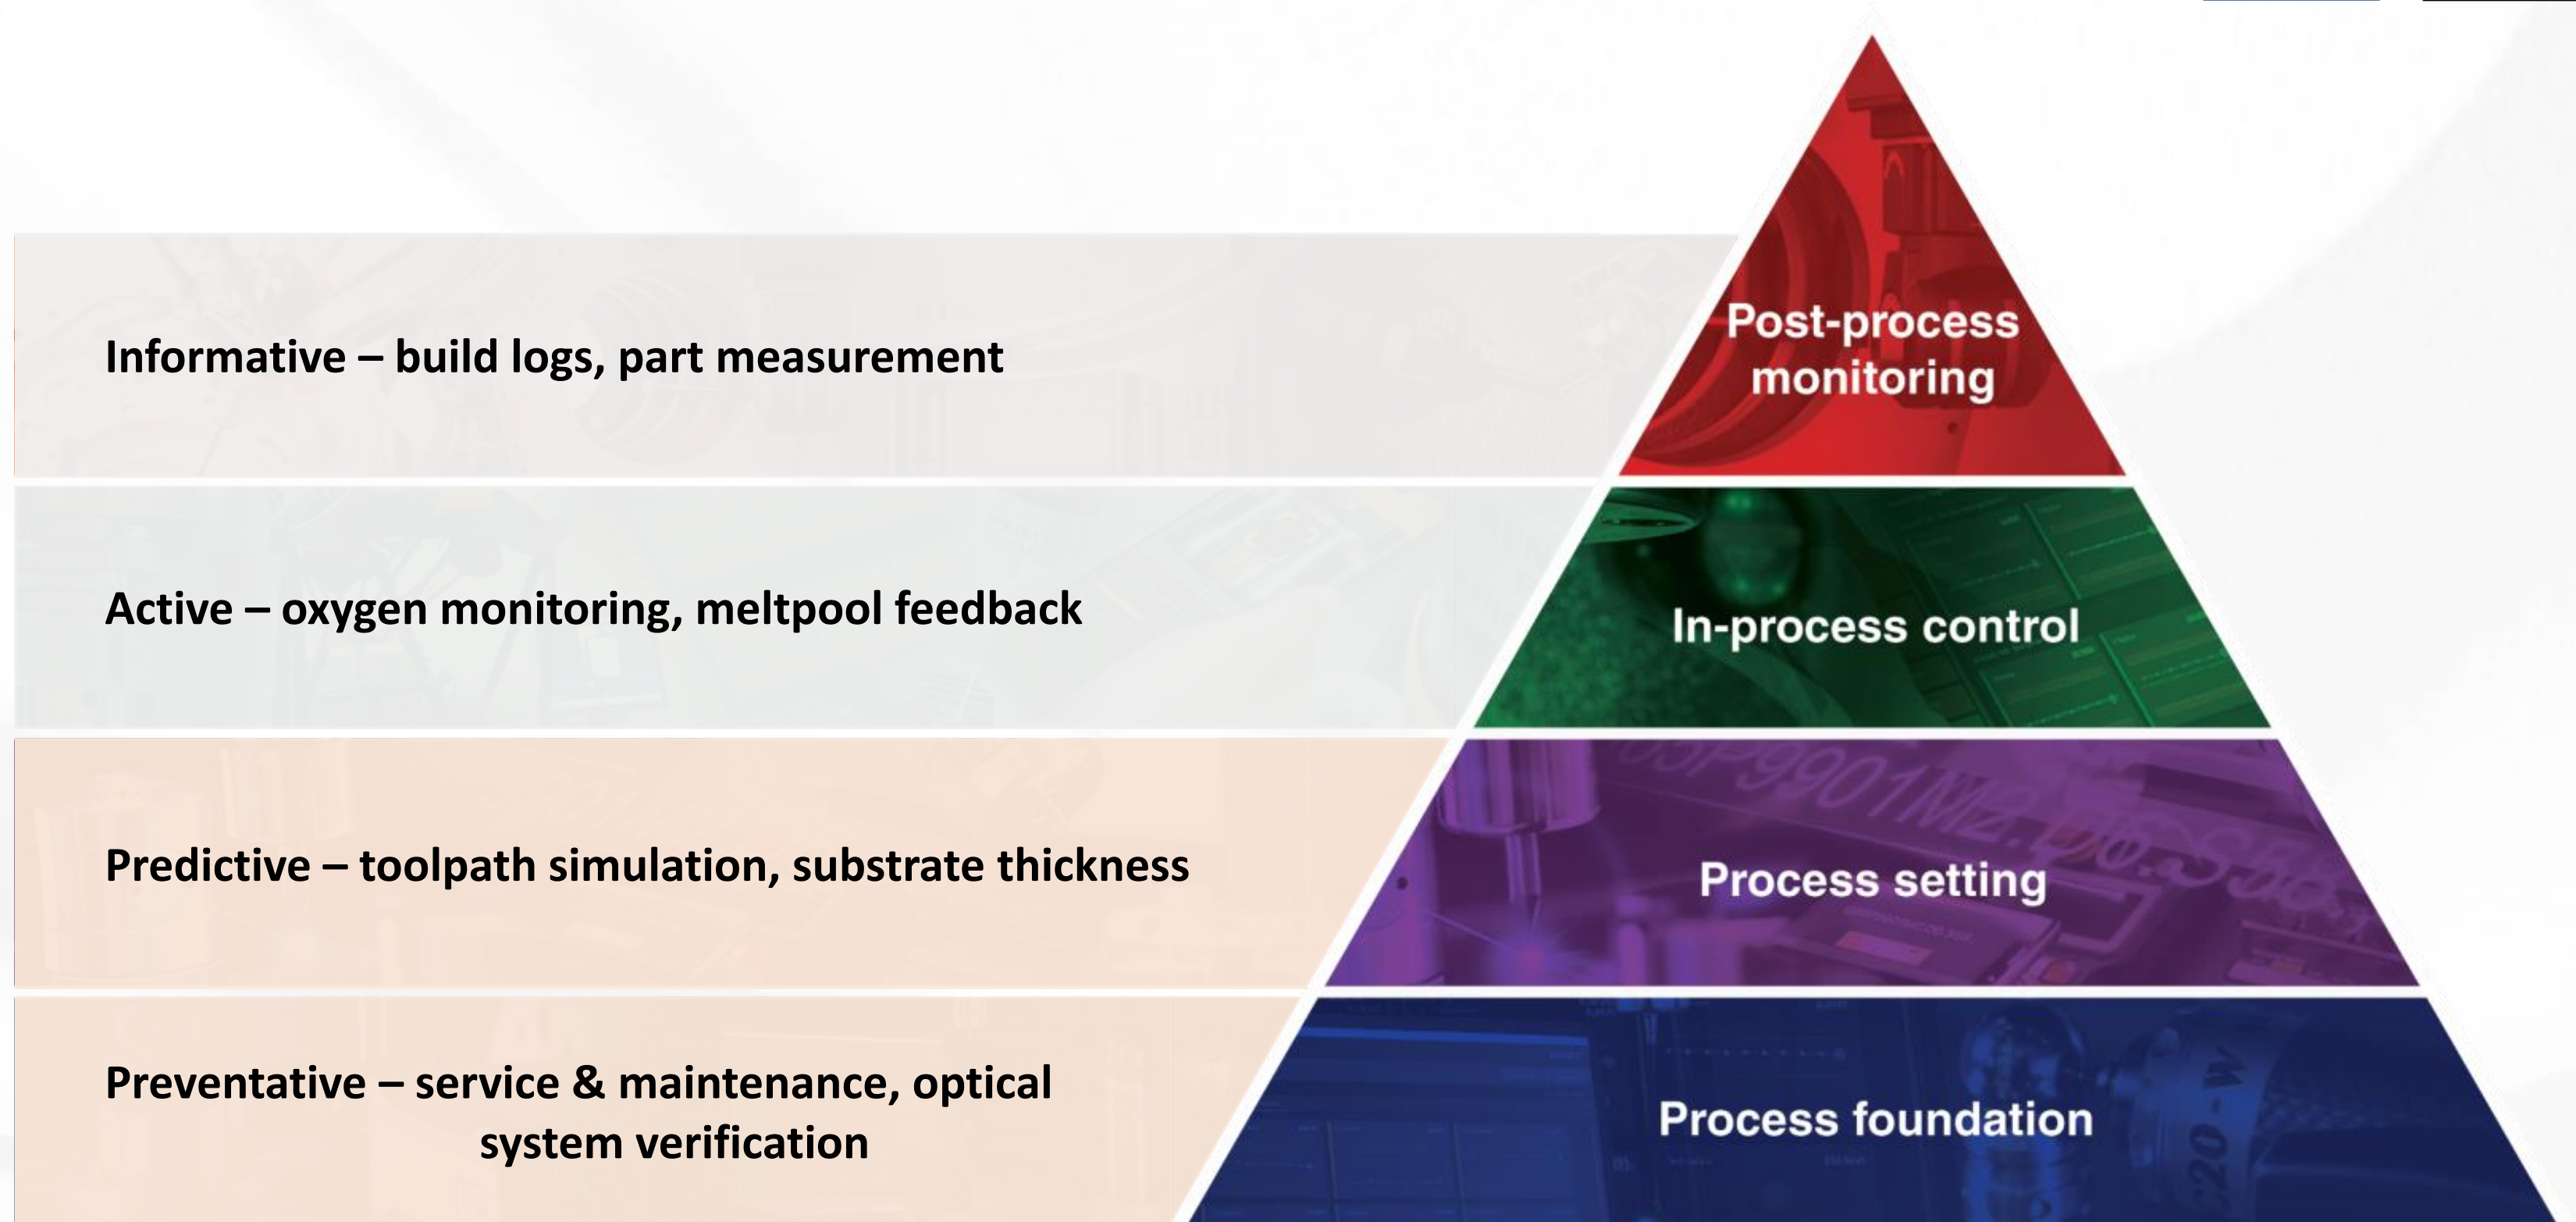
Informative – build logs, part measurement

Post-process monitoring

Active – oxygen monitoring, meltpool feedback

In-process control

Predictive – toolpath simulation, substrate thickness

Process setting

Preventative – service & maintenance, optical system verification

Process foundation